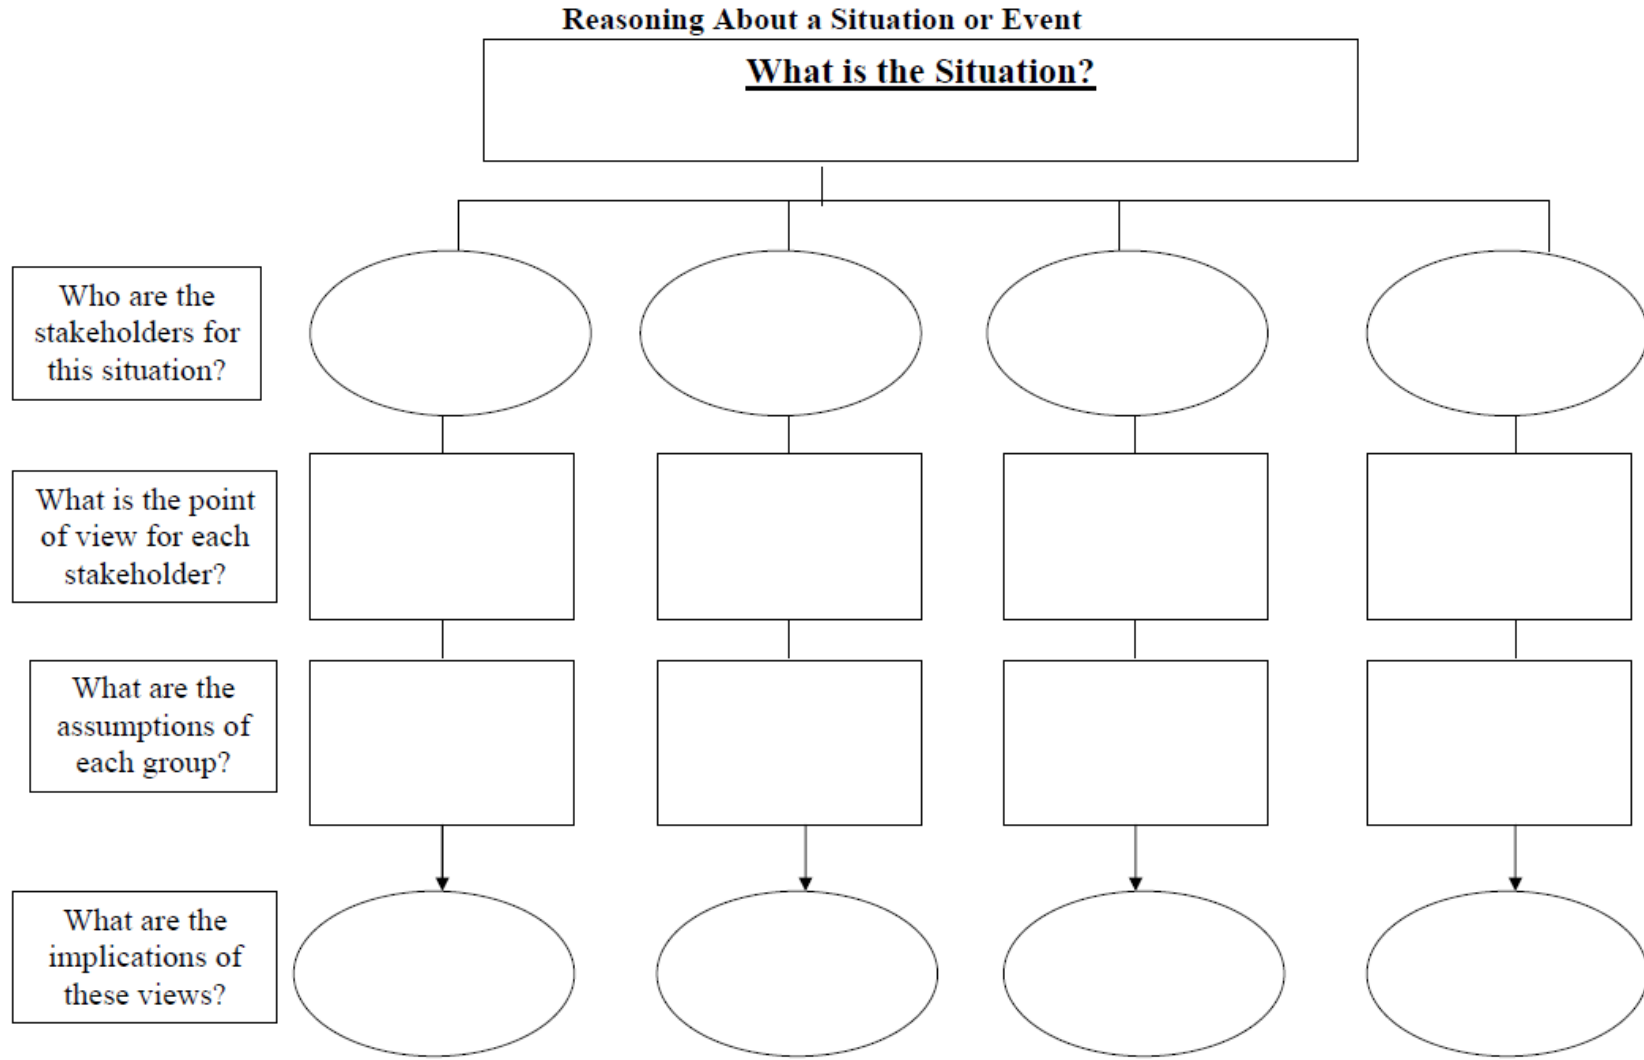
Reasoning About a Situation or Event

What is the Situation?

Who are the stakeholders for this situation?

What is the point of view for each stakeholder?

What are the assumptions of each group?

What are the implications of these views?